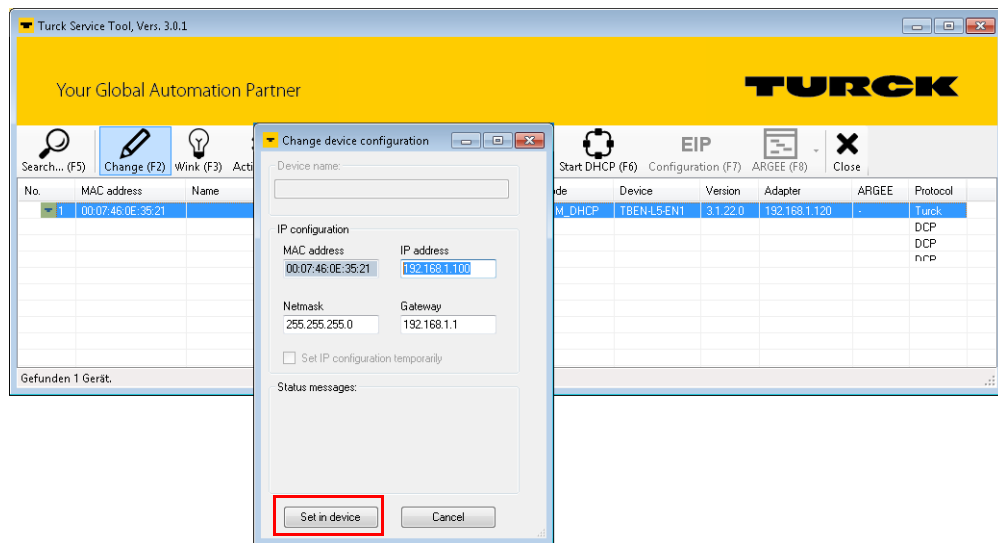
Turck Service Tool, Vers. 3.0.1

Your Global Automation Partner

TURCK

Search... (F5) Change (F2) Wink (F3) Acti

Start DHCP (F6) EIP Configuration (F7) ARGEE (F8) Close

| No. | MAC address | Name | ode | Device | Version | Adapter | ARGEE | Protocol |
|---|---|---|---|---|---|---|---|---|
| 1 | 00:07:46:0E:35:21 | | M_DHCP | TBEN-L5-EN1 | 3.1.22.0 | 192.168.1.120 | - | Turck |
| | | | | | | | | DCP |
| | | | | | | | | DCP |
| | | | | | | | | DCP |

Gefunden 1 Gerät.

Change device configuration

Device name:

IP configuration

MAC address
00:07:46:0E:35:21

IP address
192.168.1.100

Netmask
255.255.255.0

Gateway
192.168.1.1

Set IP configuration temporarily

Status messages:

Set in device

Cancel